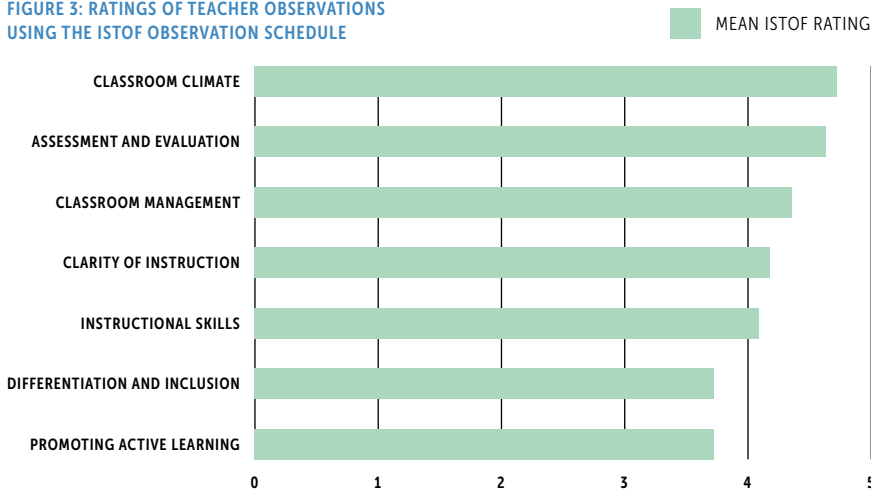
FIGURE 3: RATINGS OF TEACHER OBSERVATIONS USING THE ISTOF OBSERVATION SCHEDULE

MEAN ISTOF RATING

CLASSROOM CLIMATE
ASSESSMENT AND EVALUATION
CLASSROOM MANAGEMENT
CLARITY OF INSTRUCTION
INSTRUCTIONAL SKILLS
DIFFERENTIATION AND INCLUSION
PROMOTING ACTIVE LEARNING

0 1 2 3 4 5